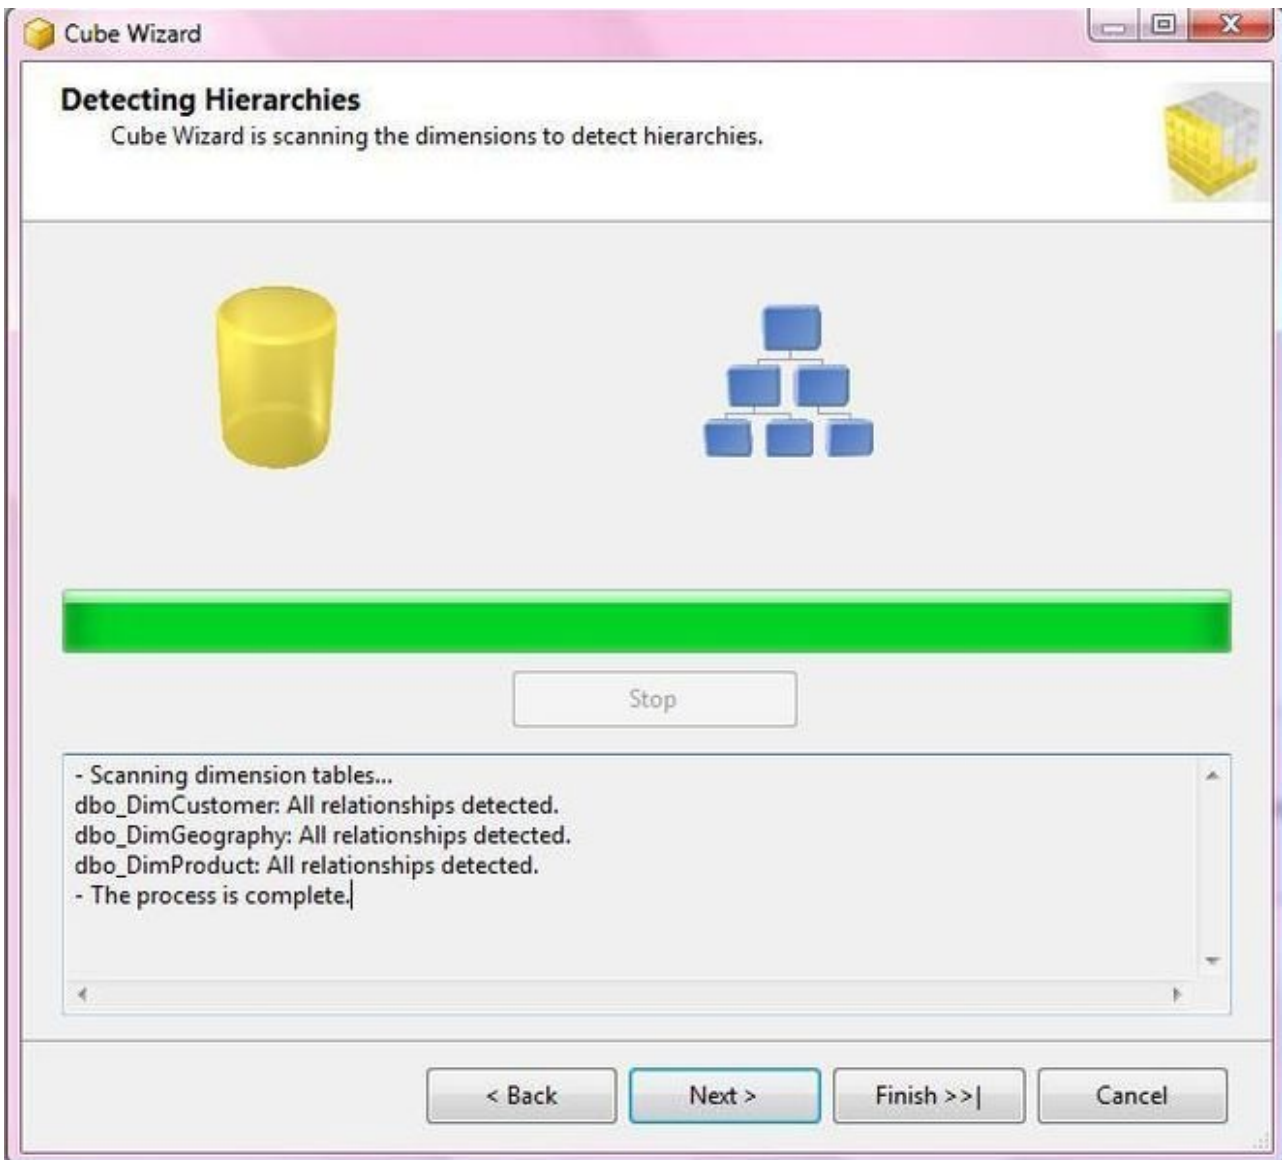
Cube Wizard

Detecting Hierarchies
Cube Wizard is scanning the dimensions to detect hierarchies.

Stop

- Scanning dimension tables...
dbo_DimCustomer: All relationships detected.
dbo_DimGeography: All relationships detected.
dbo_DimProduct: All relationships detected.
- The process is complete.

< Back
Next >
Finish >>|
Cancel